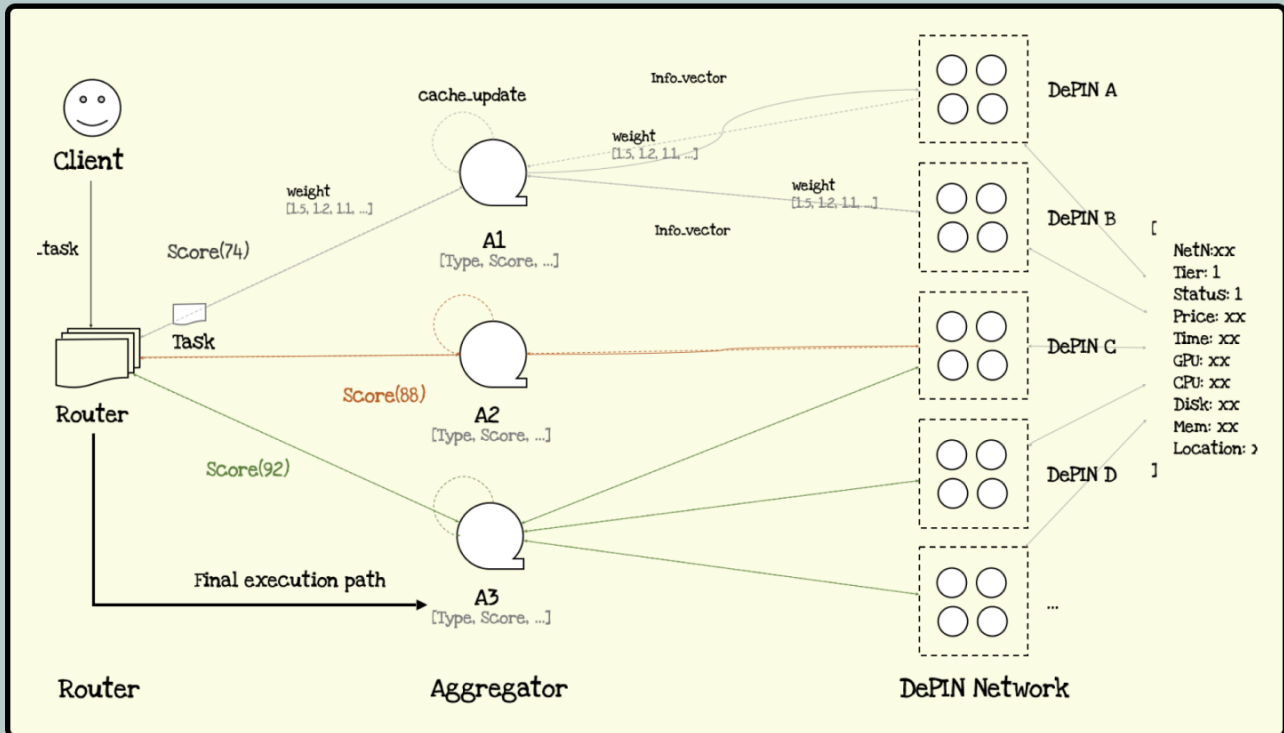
Client

_task

Router

Score(74)

Task

weight
[1.5, 1.2, 1.1, ...]

Score(88)

Score(92)

Final execution path

cache_update

Info_vector

weight
[1.5, 1.2, 1.1, ...]

weight
[1.5, 1.2, 1.1, ...]

Info_vector

A1
[Type, Score, ...]

A2
[Type, Score, ...]

A3
[Type, Score, ...]

DePIN A

DePIN B

DePIN C

DePIN D

...

[
NetN:xx
Tier: 1
Status: 1
Price: xx
Time: xx
GPU: xx
CPU: xx
Disk: xx
Mem: xx
Location: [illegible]
]

Router

Aggregator

DePIN Network